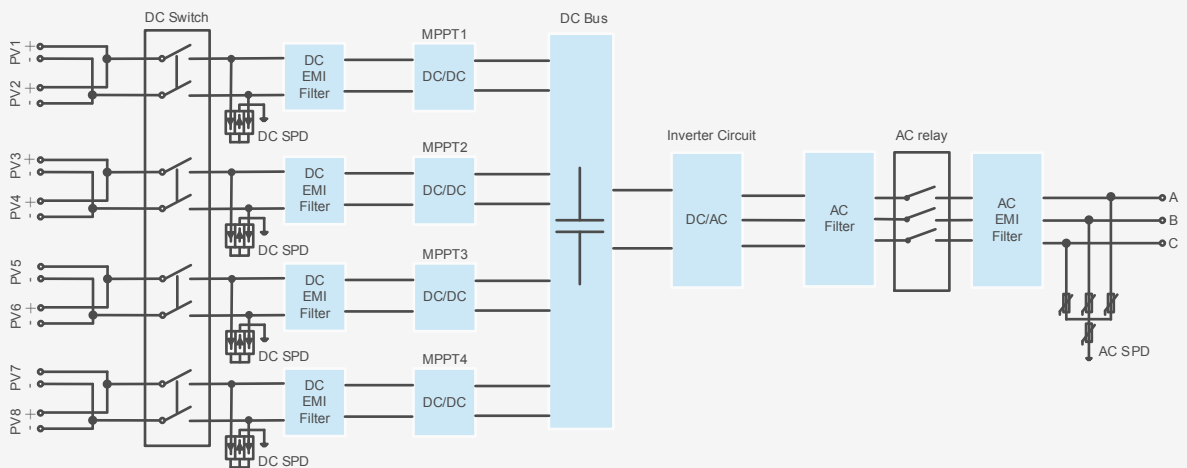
DC Switch

DC Bus

MPPT1

PV1 + -

PV2 + -

DC EMI Filter

DC/DC

DC SPD

MPPT2

PV3 + -

PV4 + -

DC EMI Filter

DC/DC

DC SPD

Inverter Circuit

DC/AC

AC Filter

AC relay

AC EMI Filter

A

B

C

MPPT3

PV5 + -

PV6 + -

DC EMI Filter

DC/DC

DC SPD

AC SPD

MPPT4

PV7 + -

PV8 + -

DC EMI Filter

DC/DC

DC SPD